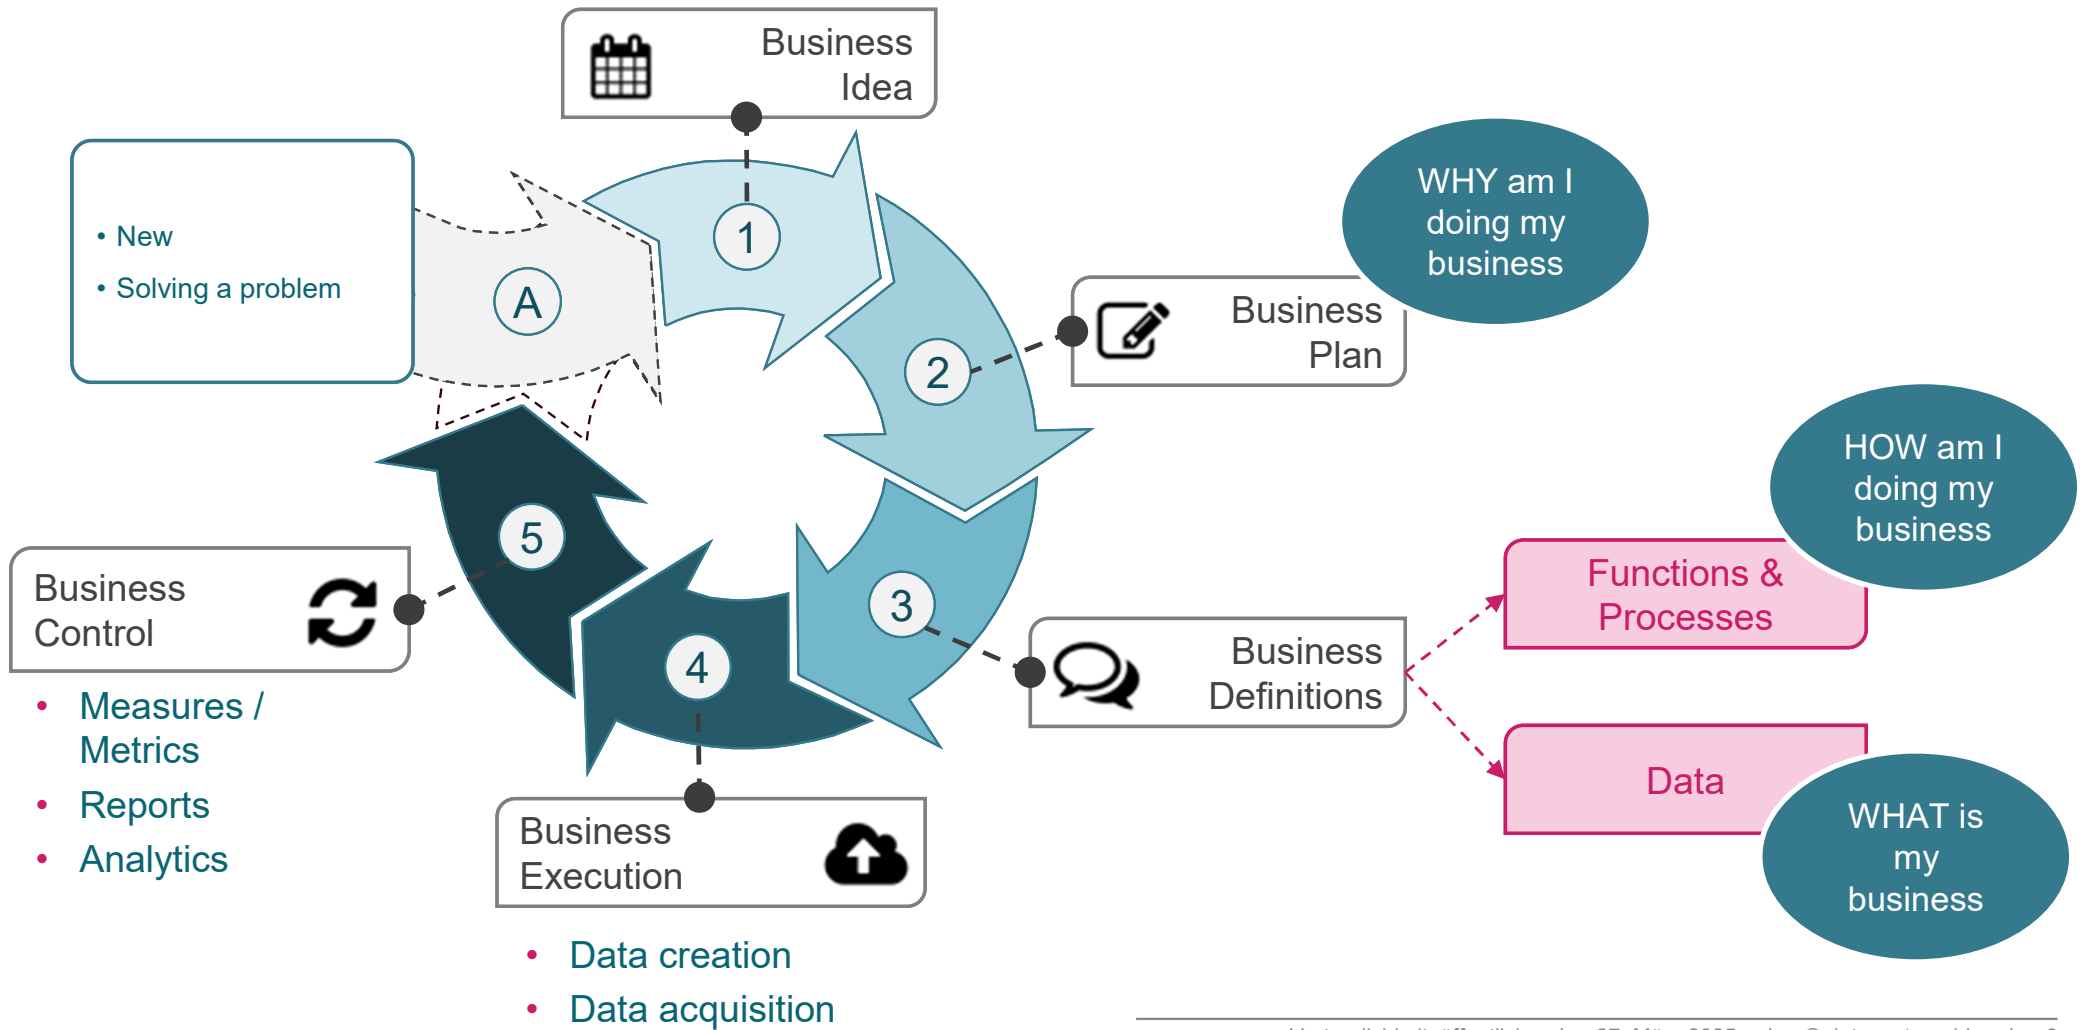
Business Idea

• New
• Solving a problem

A

1

WHY am I doing my business

Business Plan

2

HOW am I doing my business

3

Functions & Processes

Business Definitions

Data

WHAT is my business

4

5

Business Control

• Measures / Metrics
• Reports
• Analytics

Business Execution

• Data creation
• Data acquisition

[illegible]